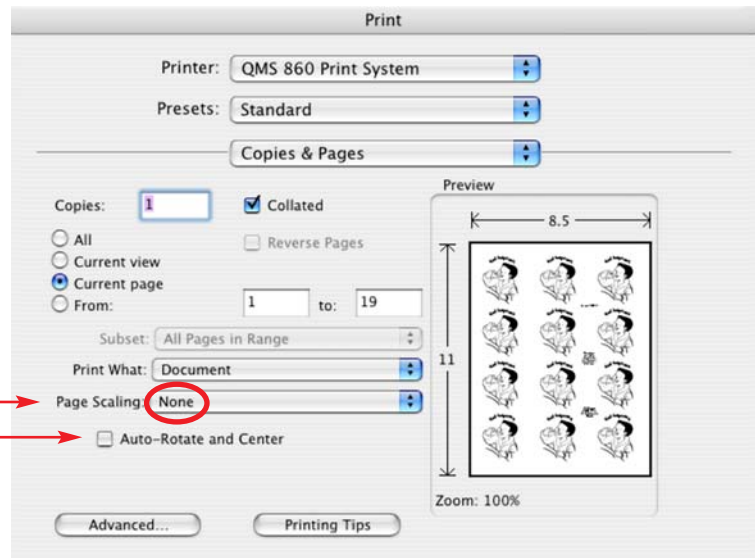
Print

Printer: QMS 860 Print System

Presets: Standard

Copies & Pages

Copies: 1

Collated

Reverse Pages

All

Current view

Current page

From: 1 to: 19

Subset: All Pages in Range

Print What: Document

Page Scaling: None

Auto-Rotate and Center

Preview

8.5

11

Zoom: 100%

Advanced...

Printing Tips